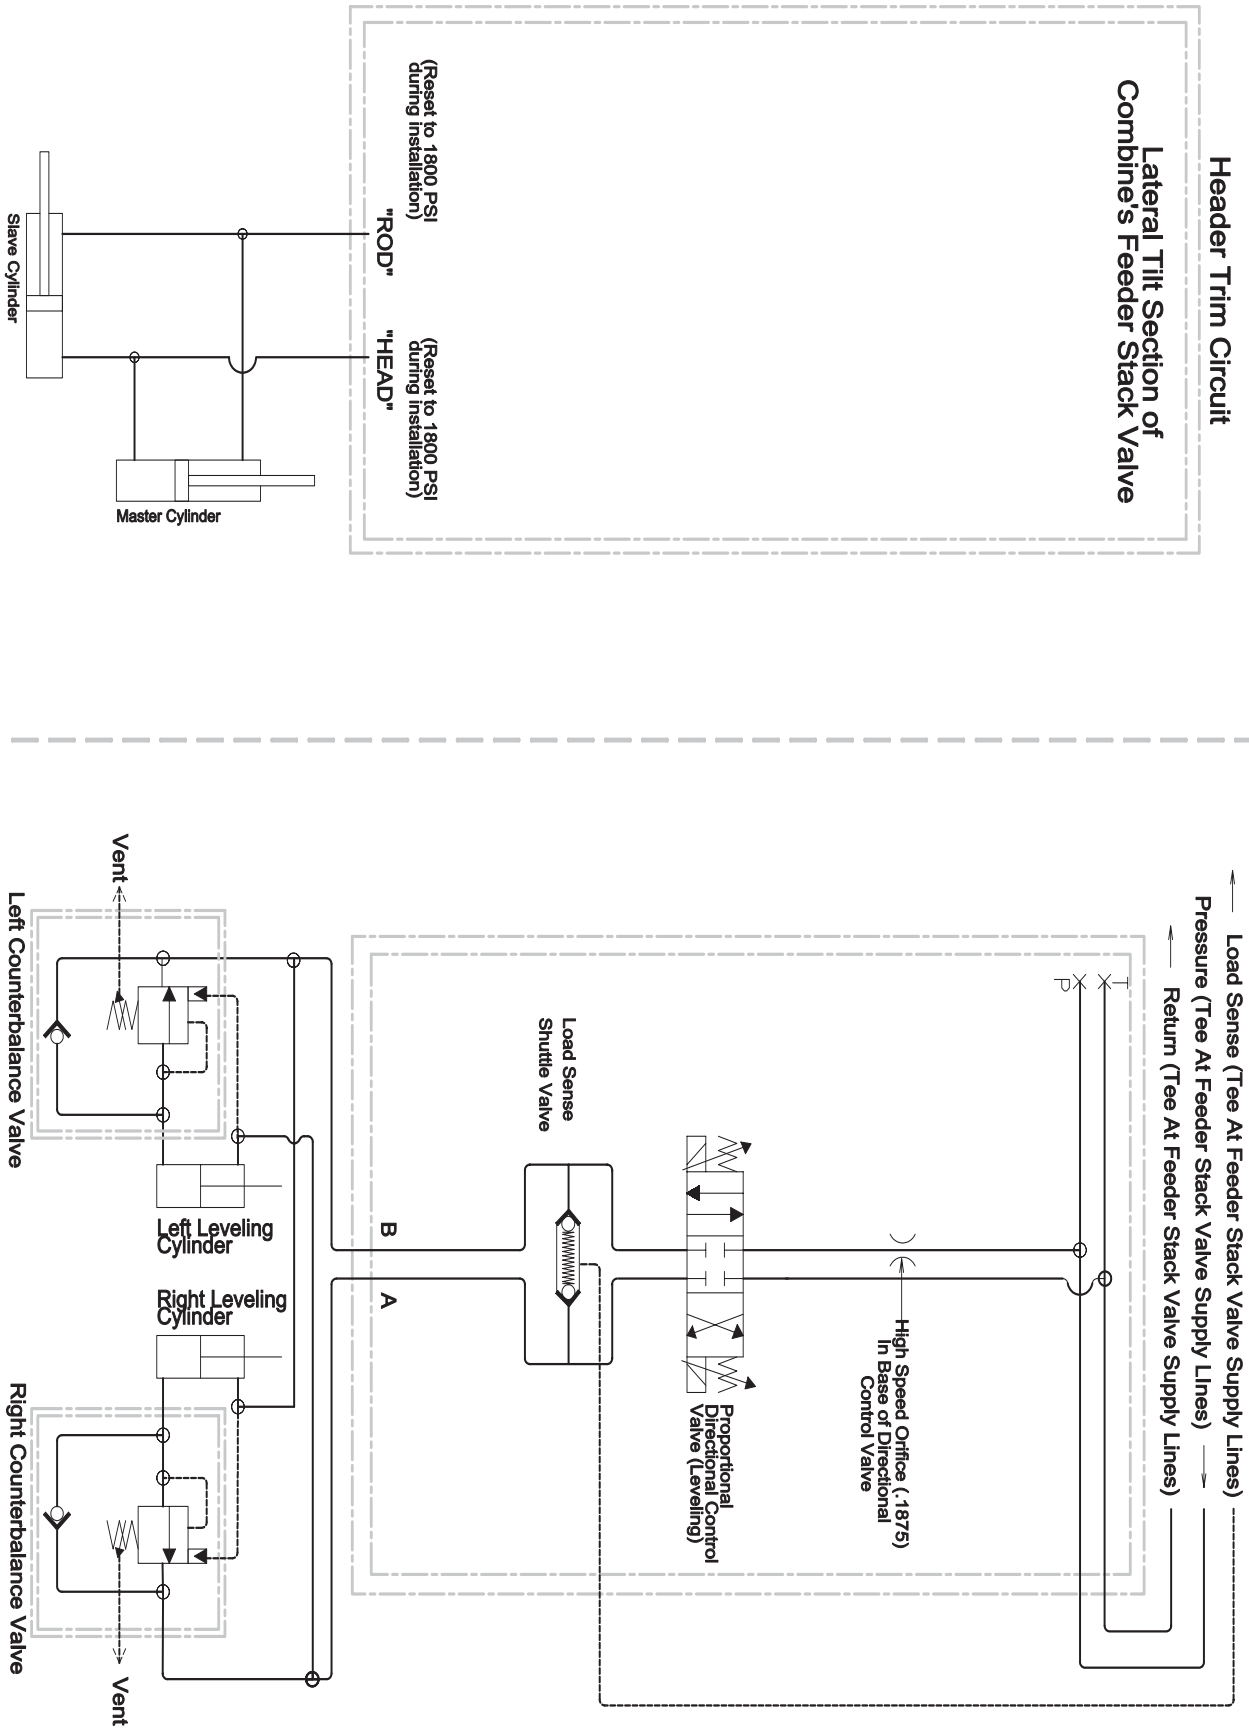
Header Trim Circuit

Lateral Tilt Section of Combine's Feeder Stack Valve

(Reset to 1800 PSI during installation)
"ROD"

(Reset to 1800 PSI during installation)
"HEAD"

Slave Cylinder

Master Cylinder

Load Sense (Tee At Feeder Stack Valve Supply Lines)

Pressure (Tee At Feeder Stack Valve Supply Lines)

Return (Tee At Feeder Stack Valve Supply Lines)

T
X
P

Load Sense Shuttle Valve

High Speed Orifice (.1875) In Base of Directional Control Valve

Proportional Directional Control Valve (Leveling)

B

A

Vent

Left Counterbalance Valve

Left Leveling Cylinder

Right Leveling Cylinder

Right Counterbalance Valve

Vent